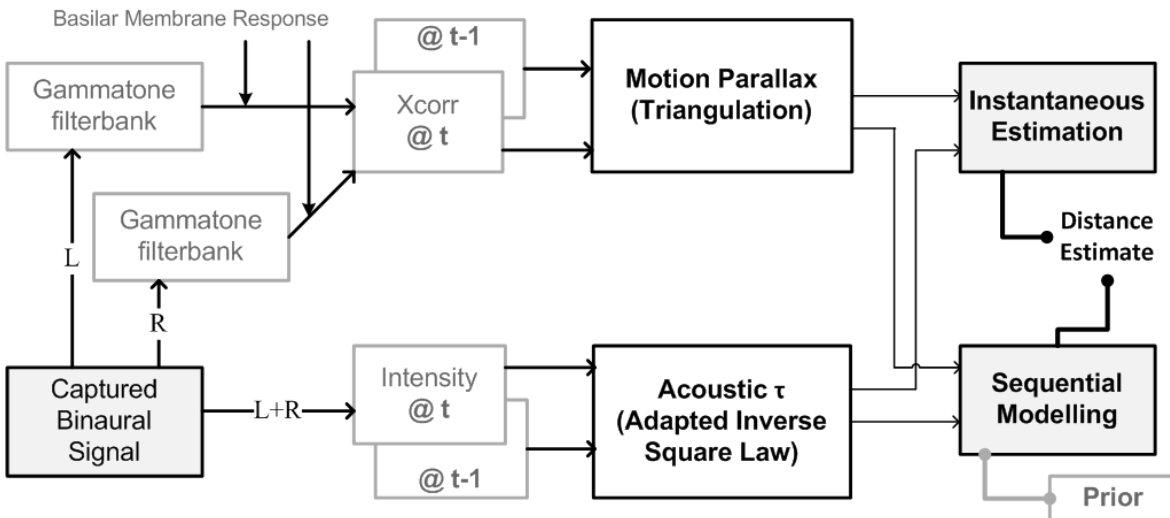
Basilar Membrane Response

Gammatone filterbank

@ t-1

Xcorr @ t

Motion Parallax (Triangulation)

Instantaneous Estimation

Gammatone filterbank

L

R

Distance Estimate

Captured Binaural Signal

L+R

Intensity @ t

@ t-1

Acoustic τ (Adapted Inverse Square Law)

Sequential Modelling

Prior